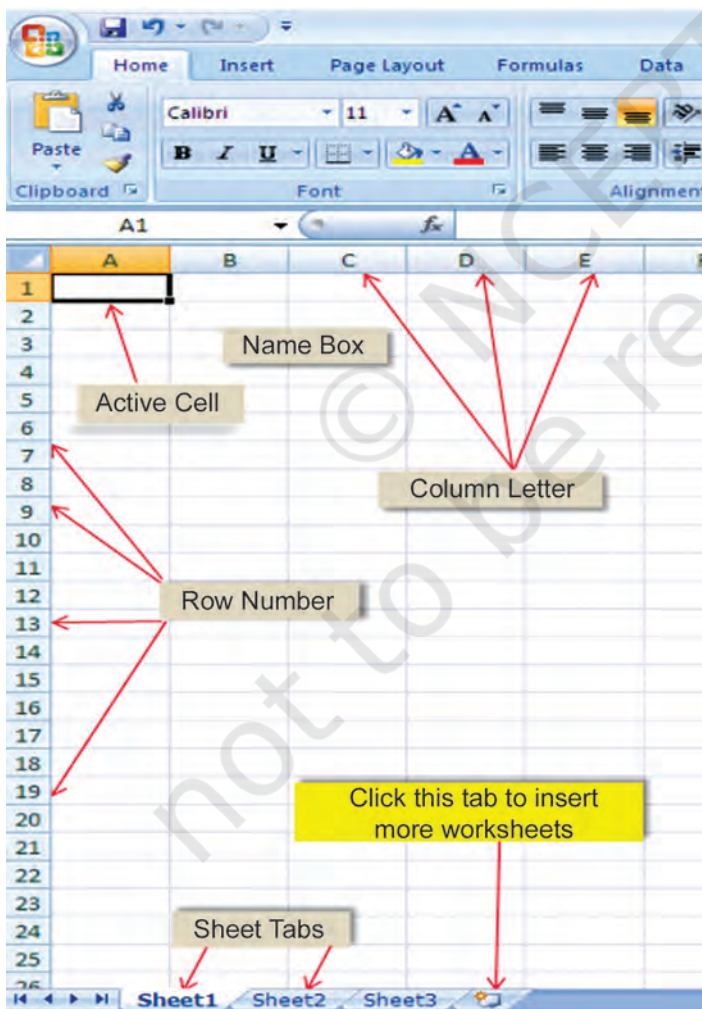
Home Insert Page Layout Formulas Data

Paste

Clipboard

Calibri 11

B I U

Font

Alignment

A1

$f_x$

A B C D E

1
2
3
4
5
6
7
8
9
10
11
12
13
14
15
16
17
18
19
20
21
22
23
24
25

Name Box

Active Cell

Column Letter

Row Number

Click this tab to insert more worksheets

Sheet Tabs

Sheet1 Sheet2 Sheet3

© NCERT not to be re